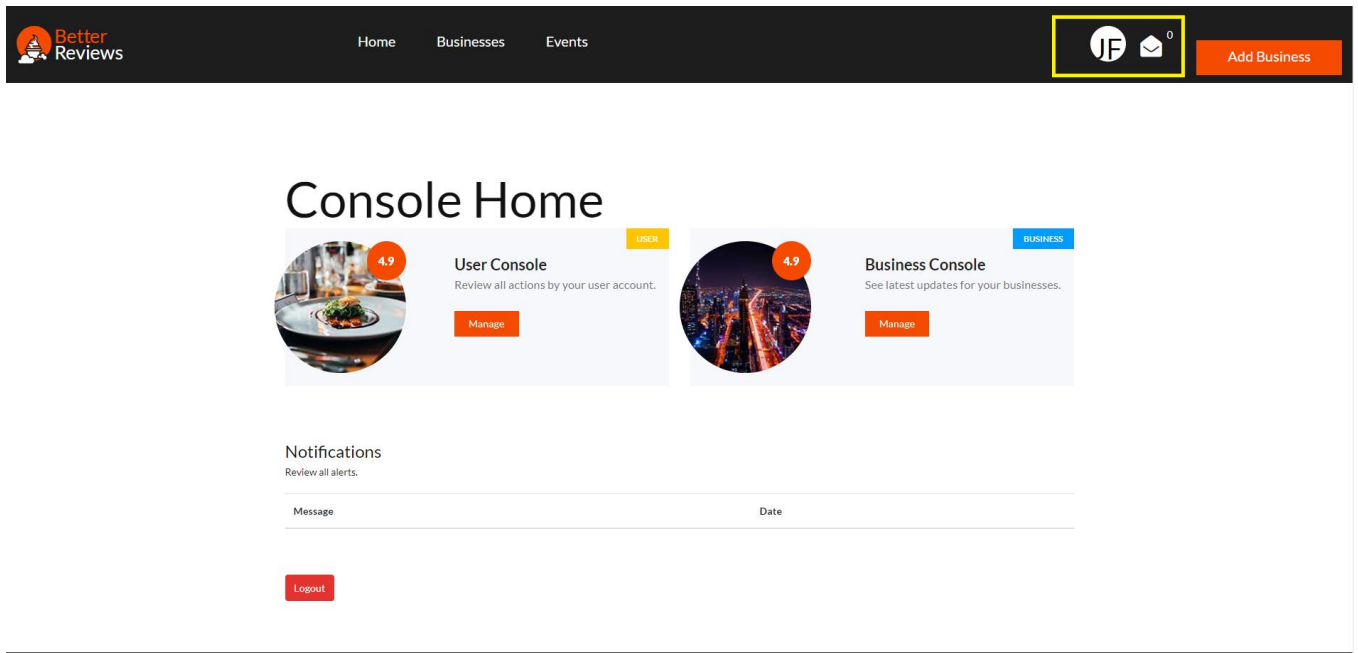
Better Reviews

Home Businesses Events

JF 0

Add Business

Console Home

4.9

USER

User Console

Review all actions by your user account.

Manage

4.9

BUSINESS

Business Console

See latest updates for your businesses.

Manage

Notifications

Review all alerts.

| Message | Date |
|---|---|

Logout